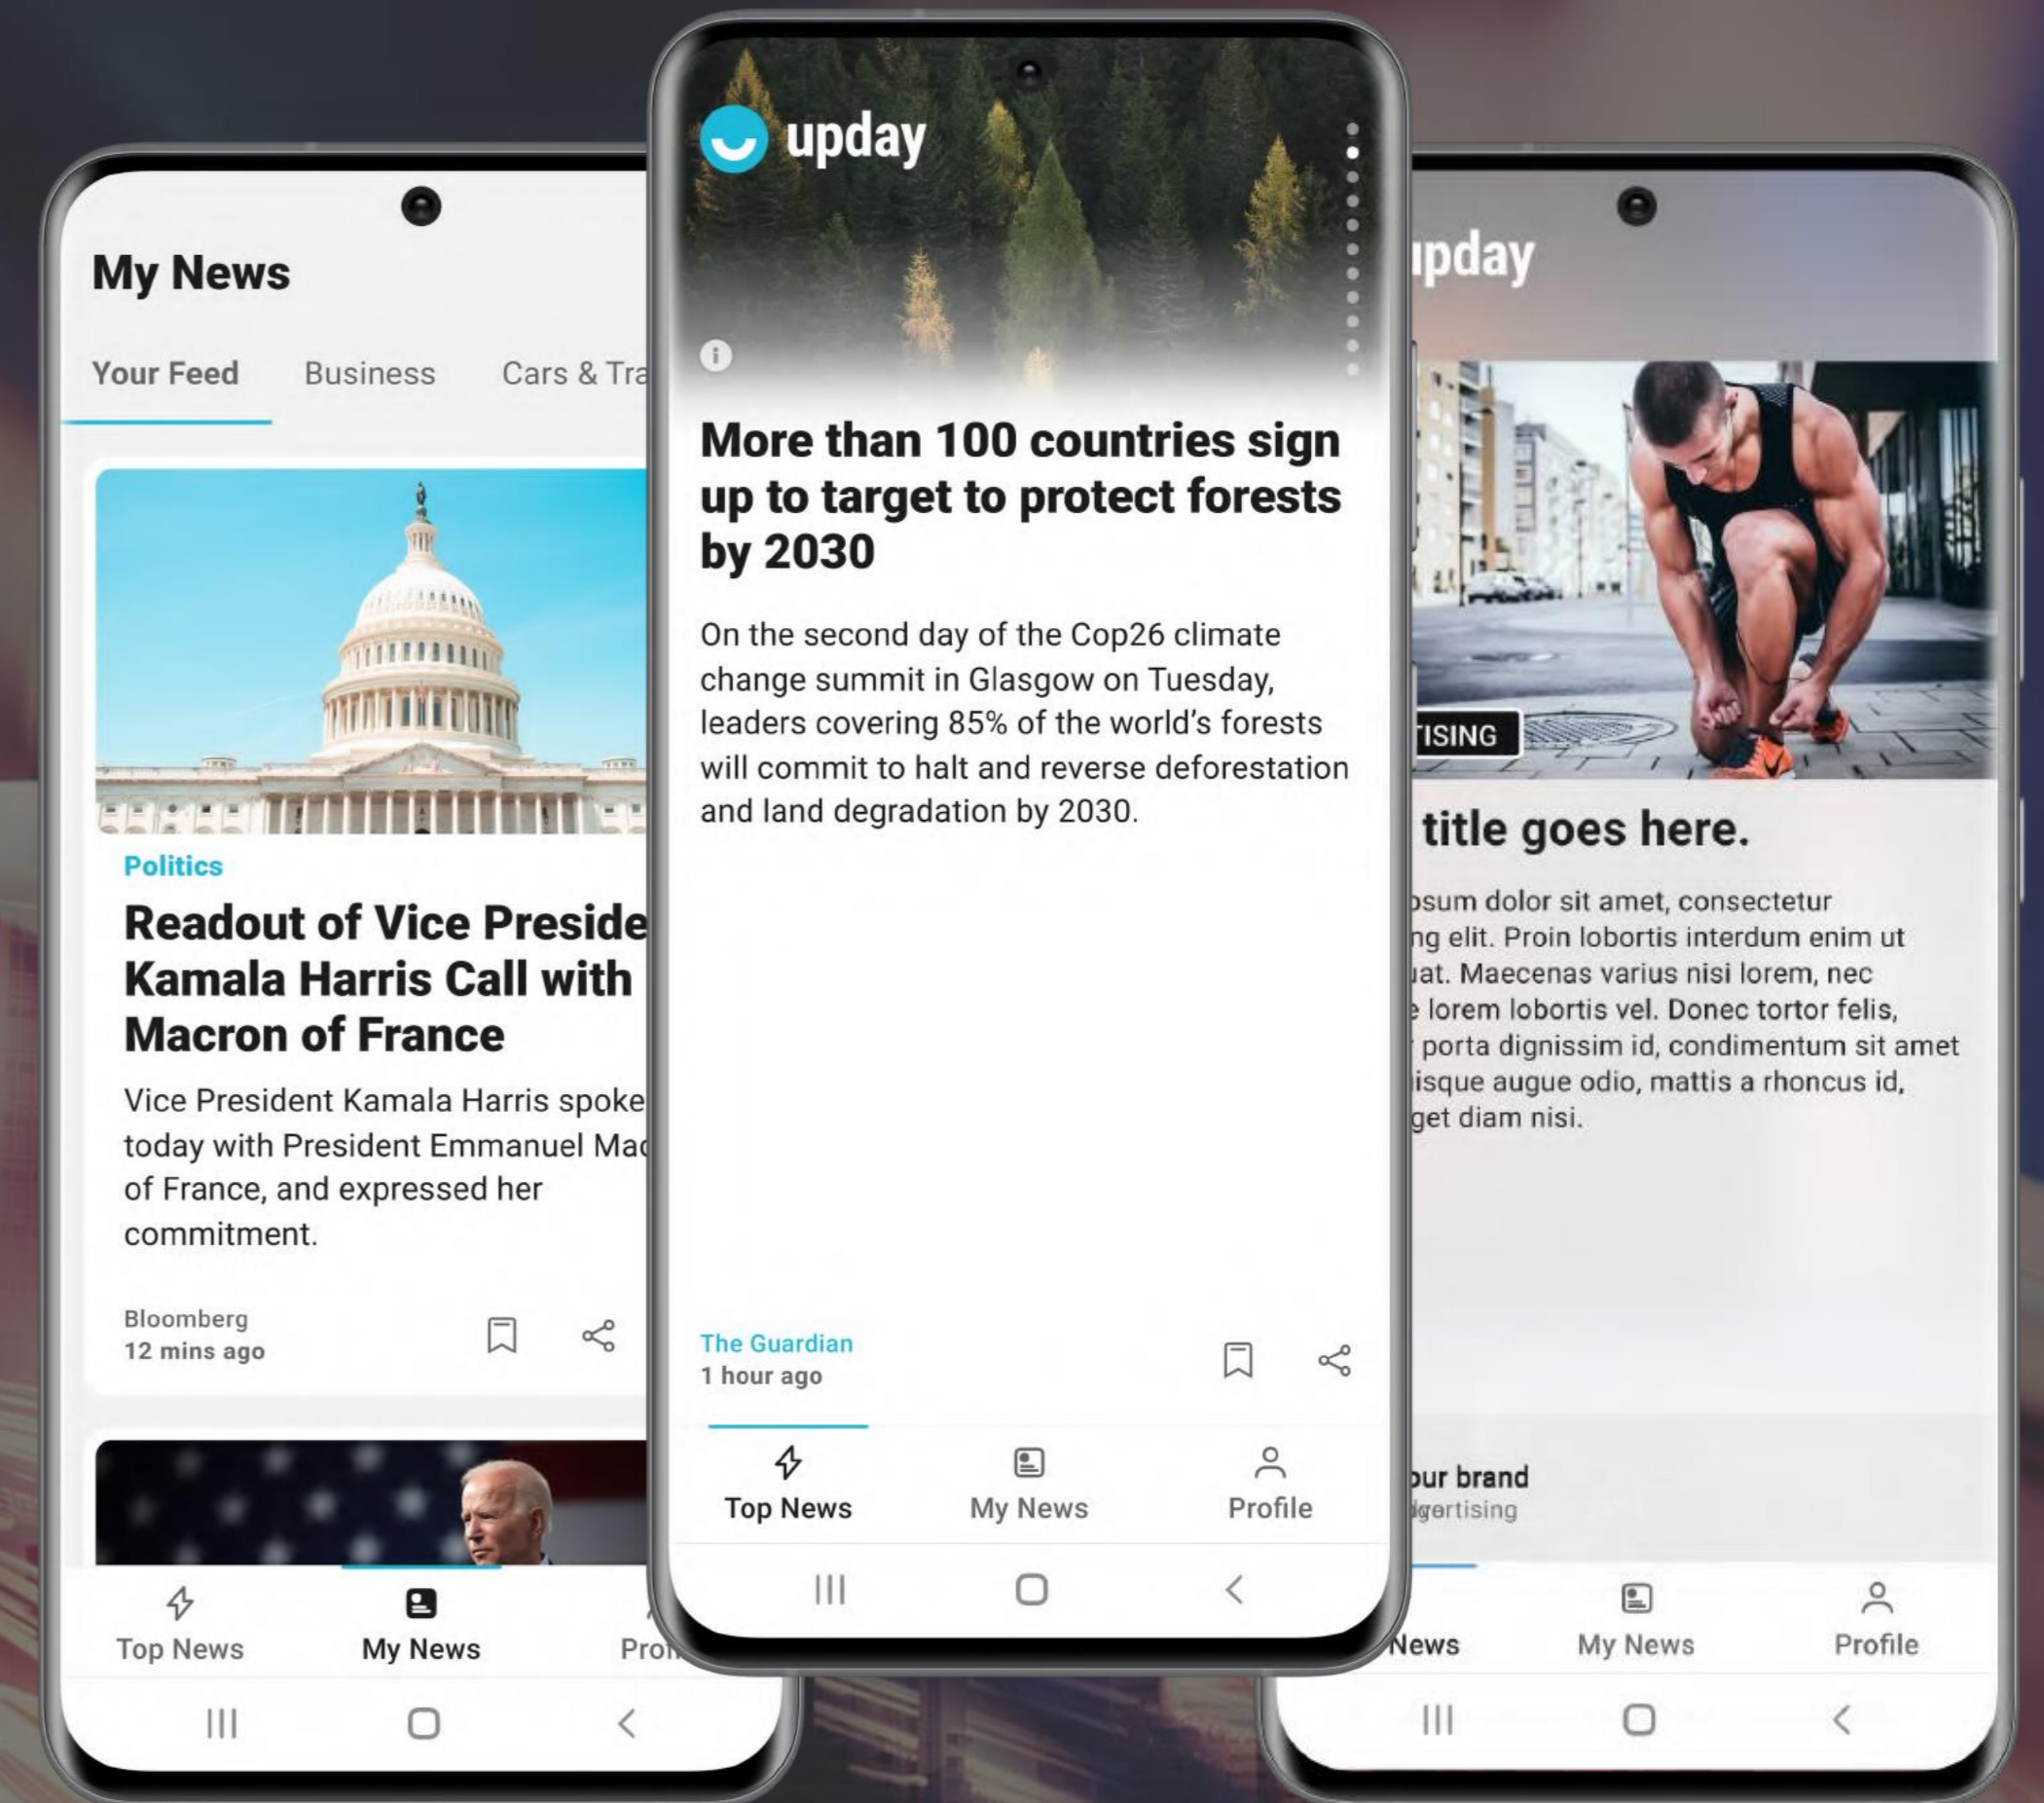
My News

Your Feed Business Cars & Tra

Politics

Readout of Vice Preside Kamala Harris Call with Macron of France

Vice President Kamala Harris spoke today with President Emmanuel Ma of France, and expressed her commitment.

Bloomberg
12 mins ago

Top News My News Pro

upday

More than 100 countries sign up to target to protect forests by 2030

On the second day of the Cop26 climate change summit in Glasgow on Tuesday, leaders covering 85% of the world's forests will commit to halt and reverse deforestation and land degradation by 2030.

The Guardian
1 hour ago

Top News My News Profile

pday

TISING

title goes here.

psum dolor sit amet, consectetur ng elit. Proin lobortis interdum enim ut uat. Maecenas varius nisi lorem, nec e lorem lobortis vel. Donec tortor felis, porta dignissim id, condimentum sit amet isque augue odio, mattis a rhoncus id, get diam nisi.

our brand
dvertising

News My News Profile